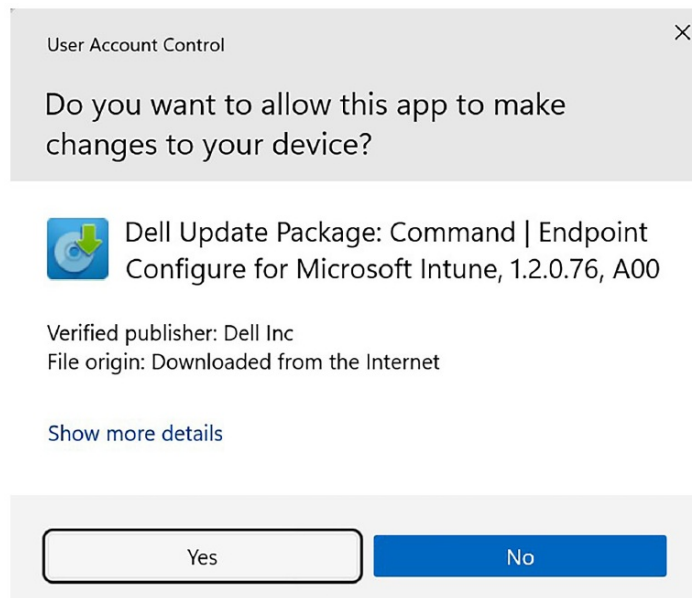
User Account Control

Do you want to allow this app to make changes to your device?

Dell Update Package: Command | Endpoint Configure for Microsoft Intune, 1.2.0.76, A00

Verified publisher: Dell Inc
File origin: Downloaded from the Internet

Show more details

Yes

No